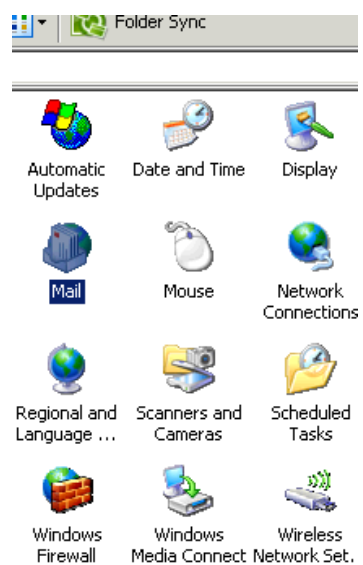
Folder Sync

Automatic Updates
Date and Time
Display

Mail
Mouse
Network Connections

Regional and Language ...
Scanners and Cameras
Scheduled Tasks

Windows Firewall
Windows Media Connect
Wireless Network Set.